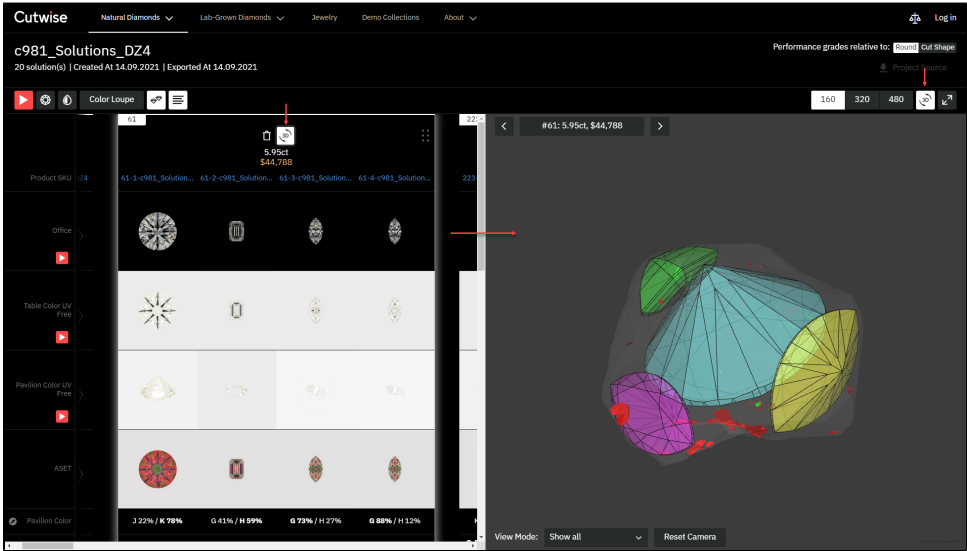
Cutwise Natural Diamonds Lab-Grown Diamonds Jewelry Demo Collections About Log in

c981_Solutions_DZ4

20 solution(s) | Created At 14.09.2021 | Exported At 14.09.2021

Performance grades relative to: Round Cut Shape

Project Source

Color Loupe

160 320 480

61

5.95ct
$44,788

22

#61: 5.95ct, $44,788

Product SKU 24 61-1-c981_Solution... 61-2-c981_Solution... 61-3-c981_Solution... 61-4-c981_Solution... 223

Office

Table Color UV Free

Pavilion Color UV Free

ASET

Pavilion Color J 22% / K 78% G 41% / H 59% G 73% / H 27% G 88% / H 12%

View Mode: Show all

Reset Camera